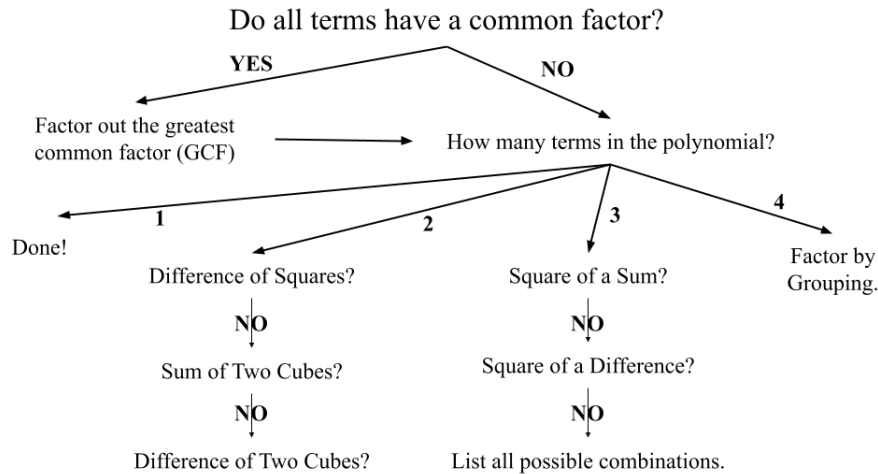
Do all terms have a common factor?

YES

NO

Factor out the greatest common factor (GCF)

How many terms in the polynomial?

1

2

3

4

Done!

Difference of Squares?

Square of a Sum?

Factor by Grouping.

NO

NO

Sum of Two Cubes?

Square of a Difference?

NO

NO

Difference of Two Cubes?

List all possible combinations.